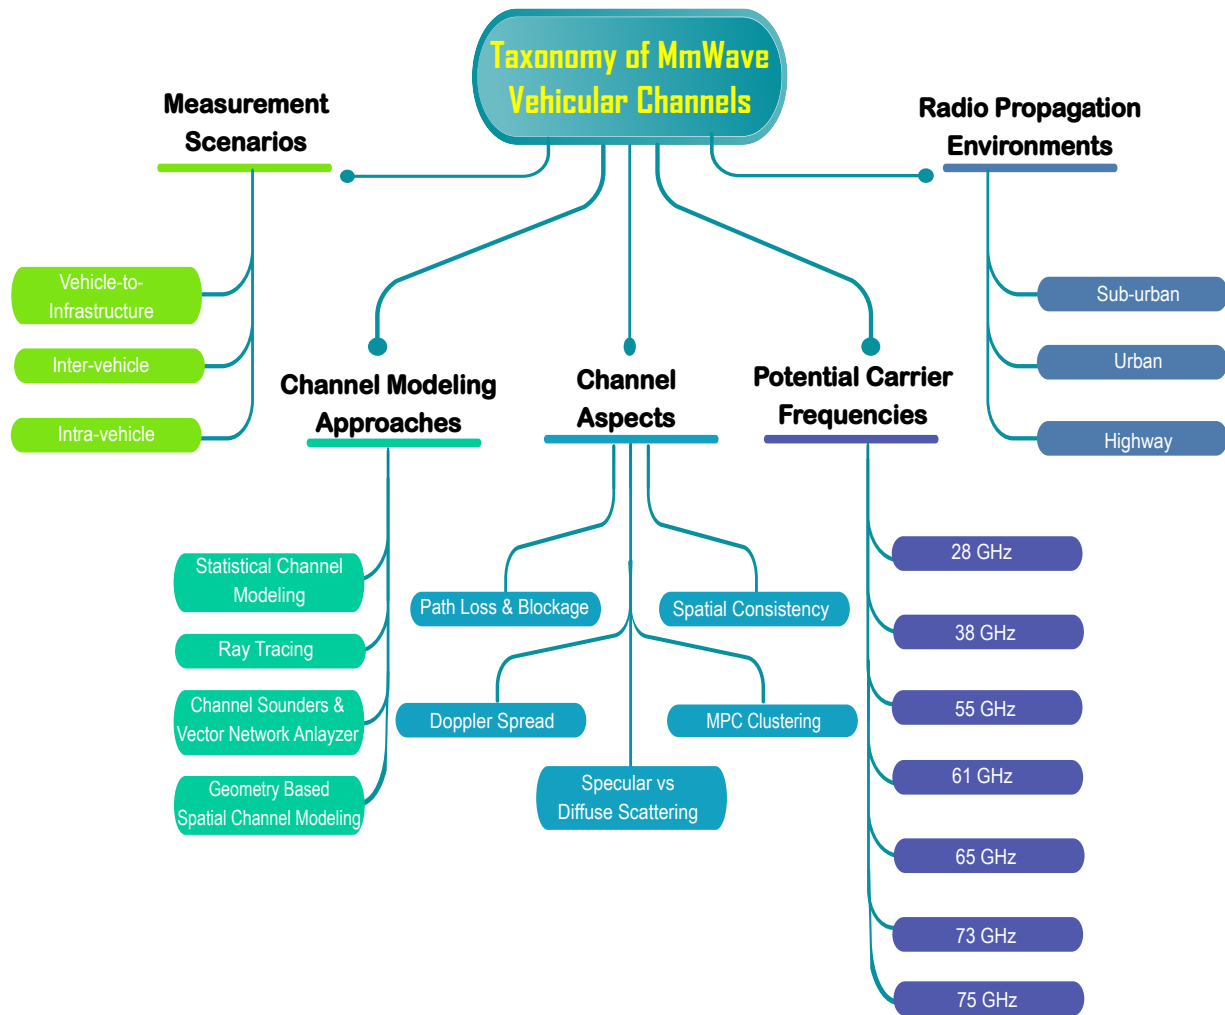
Taxonomy of MmWave Vehicular Channels

Measurement Scenarios

Vehicle-to-Infrastructure

Inter-vehicle

Intra-vehicle

Radio Propagation Environments

Sub-urban

Urban

Highway

Channel Modeling Approaches

Statistical Channel Modeling

Ray Tracing

Channel Sounders & Vector Network Anlayzer

Geometry Based Spatial Channel Modeling

Channel Aspects

Path Loss & Blockage

Spatial Consistency

Doppler Spread

MPC Clustering

Specular vs Diffuse Scattering

Potential Carrier Frequencies

28 GHz

38 GHz

55 GHz

61 GHz

65 GHz

73 GHz

75 GHz